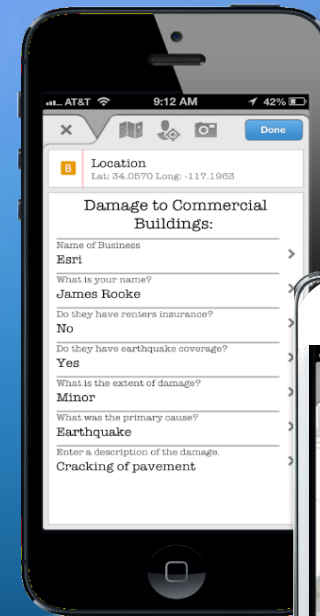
AT&T 9:12 AM 42%

Done

B Location
Lat: 34.0570 Long: -117.1963

Damage to Commercial Buildings:

Name of Business
Esri

What is your name?
James Rooke

Do they have renters insurance?
No

Do they have earthquake coverage?
Yes

What is the extent of damage?
Minor

What was the primary cause?
Earthquake

Enter a description of the damage.
Cracking of pavement